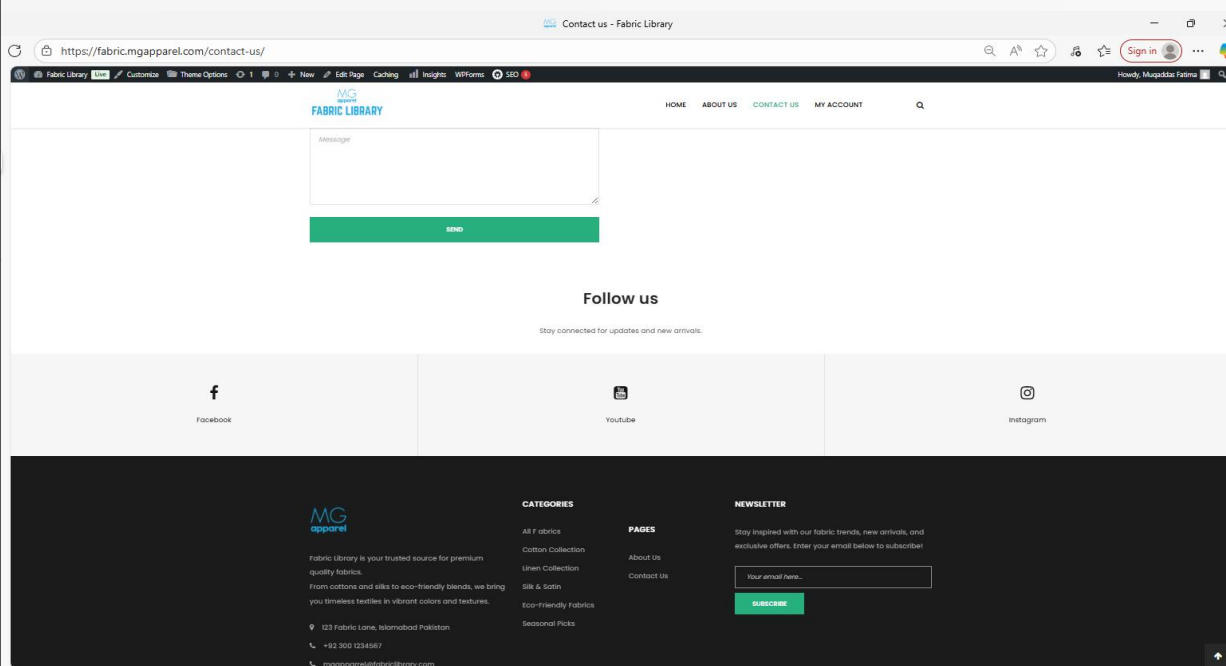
Contact us - Fabric Library

https://fabric.mgapparel.com/contact-us/

Sign in

Fabric Library Live Customize Theme Options 1 0 New Edit Page Caching Insights WPForms SEO

Howdy, Muqaddas Fatima

MG apparel FABRIC LIBRARY

HOME ABOUT US CONTACT US MY ACCOUNT

Message

SEND

Follow us

Stay connected for updates and new arrivals.

Facebook

Youtube

Instagram

MG apparel

Fabric Library is your trusted source for premium quality fabrics.
From cottons and silks to eco-friendly blends, we bring you timeless textiles in vibrant colors and textures.

123 Fabric Lane, Islamabad Pakistan

+92 300 1234567

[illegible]

CATEGORIES

All Fabrics

Cotton Collection

Linen Collection

Silk & Satin

Eco-Friendly Fabrics

Seasonal Picks

PAGES

About Us

Contact Us

NEWSLETTER

Stay inspired with our fabric trends, new arrivals, and exclusive offers. Enter your email below to subscribe!

Your email here...

SUBSCRIBE